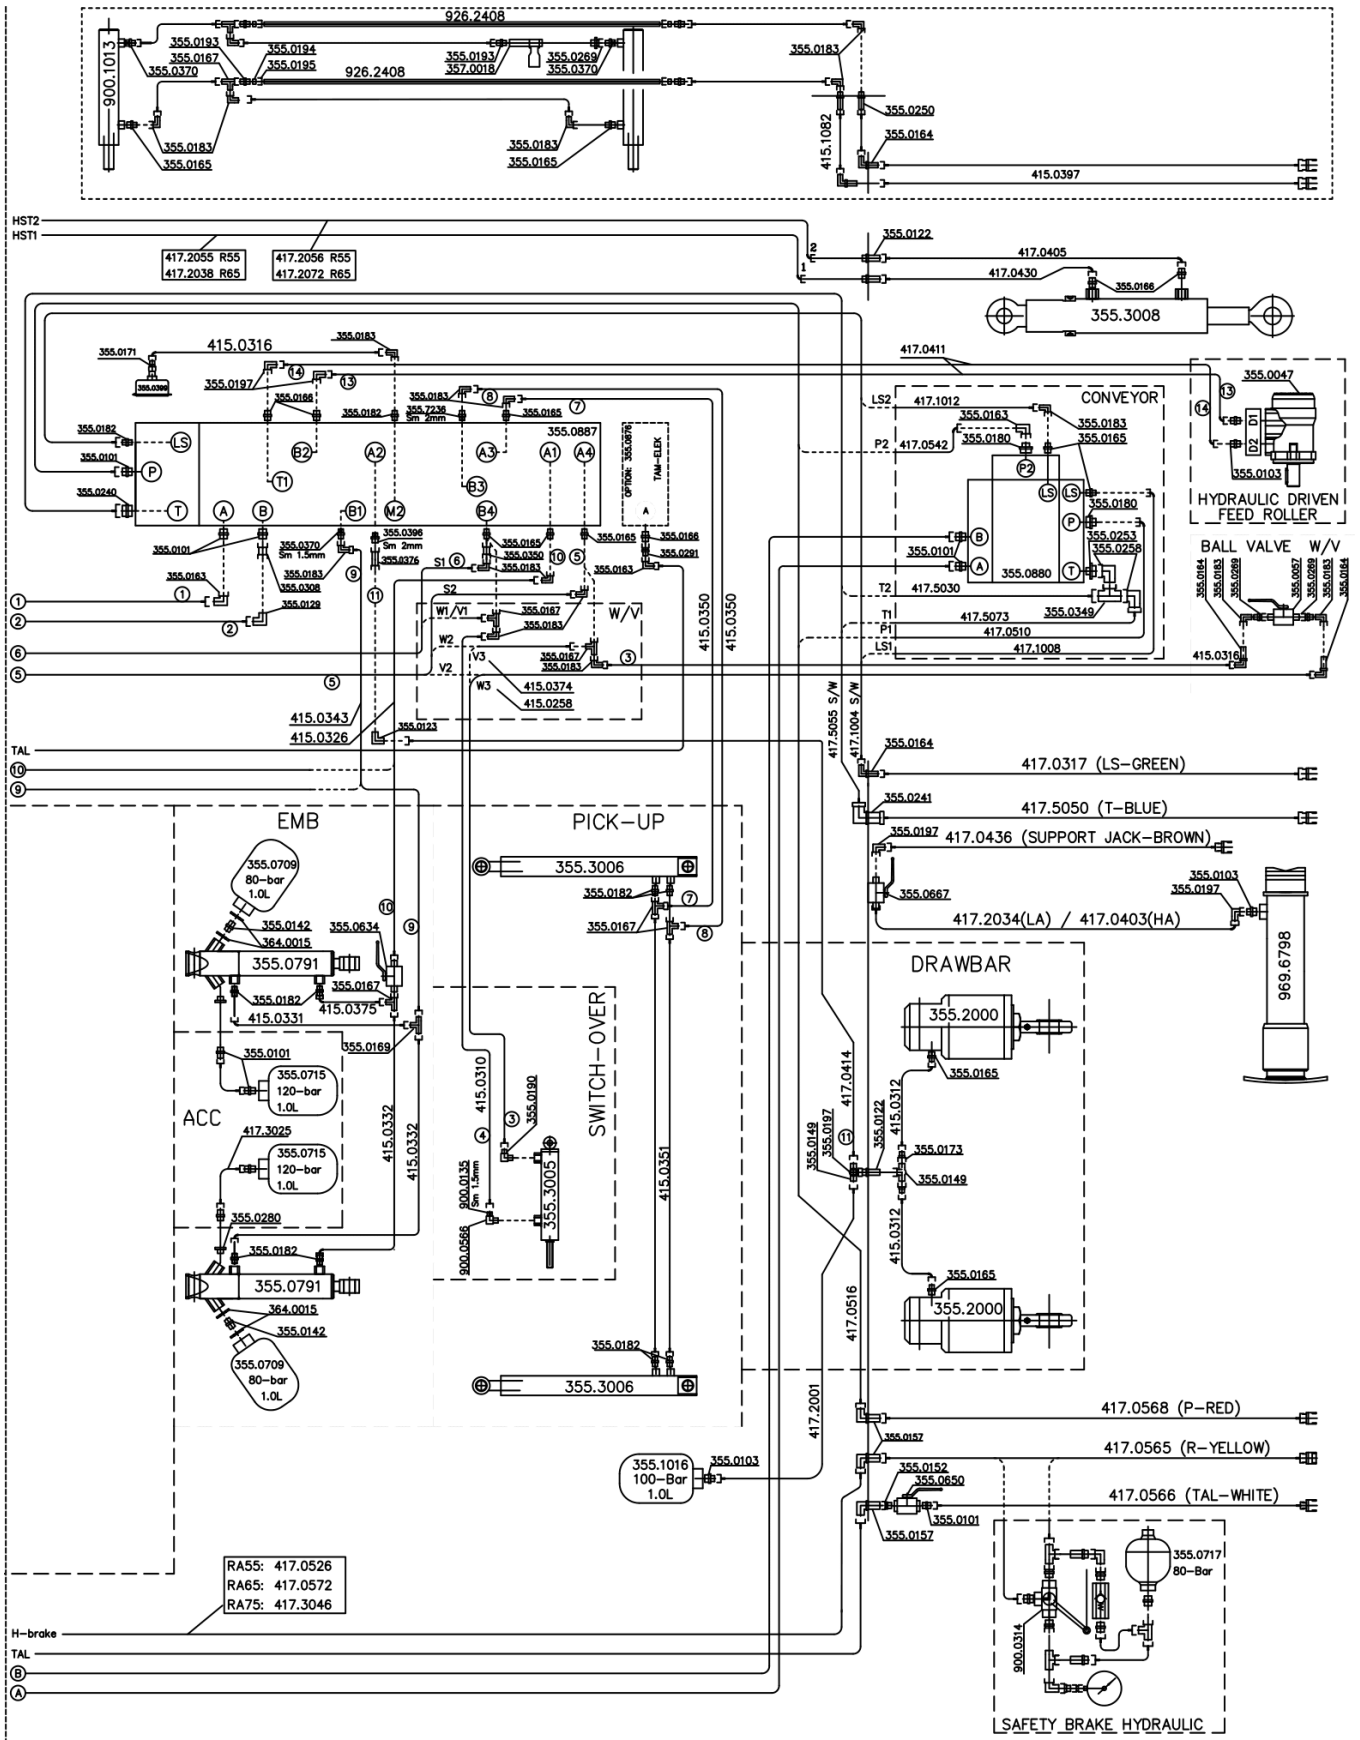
926.2408
900.1013
355.0193
355.0167
355.0370
355.0194
355.0195
926.2408
355.0193
357.0018
355.0269
355.0370
355.0183
355.0165
355.0183
355.0165
355.0183
355.0250
415.1082
355.0164
415.0397

HST2
HST1
417.2055 R55
417.2038 R65
417.2056 R55
417.2072 R65
2
1
355.0122
417.0405
417.0430
355.0166
355.3008

355.0183
355.0171
415.0316
355.0399
355.0197
14
13
355.0166
355.0182
355.7236
Sm 2mm
355.0183
8
355.0165
7
355.0887
355.0182
LS
355.0101
P
355.0240
T
B2
T1
A2
M2
A3
B3
A1
A4
OPTION: 355.0876
TAM-ELEK
A
B1
B4
355.0101
355.0370
Sm 1.5mm
355.0308
355.0183
355.0396
Sm 2mm
355.0376
355.0165
355.0350
355.0183
355.0165
355.0166
355.0291
9
10
5
S1
6
11
355.0163
355.0129
1
2
S2
W1 / V1
355.0167
355.0183
W/V
W2
355.0167
355.0183
3
V2
V3
W3
415.0374
415.0258
415.0350
415.0350
1
2
6
5
5
415.0343
415.0326
355.0123
TAL
10
9

417.0411
LS2
417.1012
CONVEYOR
355.0163
355.0183
355.0180
355.0165
P2
417.0542
P2
LS
LS
355.0180
B
P
355.0253
355.0258
355.0101
A
355.0880
T
T2
417.5030
355.0349
T1
417.5073
P1
417.0510
LS1
417.1008

355.0047
13
14
D1
D2
355.0103
HYDRAULIC DRIVEN FEED ROLLER
BALL VALVE W/V
355.0164
355.0183
355.0269
355.0057
355.0269
355.0183
355.0164
415.0316

417.5055 S/W
417.1004 S/W
355.0164
417.0317 (LS-GREEN)
355.0241
417.5050 (T-BLUE)
355.0197
417.0436 (SUPPORT JACK-BROWN)
355.0667
355.0103
355.0197
417.2034(LA) / 417.0403(HA)
969.6798

EMB
355.0709
80-bar
1.0L
355.0142
364.0015
355.0634
10
9
355.0791
355.0182
355.0167
415.0331
415.0375
355.0169
355.0101
355.0715
120-bar
1.0L
ACC
417.3025
355.0715
120-bar
1.0L
415.0332
415.0332
355.0280
355.0182
355.0791
364.0015
355.0142
355.0709
80-bar
1.0L

PICK-UP
355.3006
355.0182
7
355.0167
8
SWITCH-OVER
415.0310
355.0190
3
4
900.0135
Sm 1.5mm
355.3005
900.0566
415.0351
355.0182
355.3006

DRAWBAR
355.2000
355.0165
415.0312
417.0414
355.0122
355.0149
355.0197
11
355.0173
355.0149
415.0312
355.0165
355.2000
417.0516
417.2001

417.0568 (P-RED)
355.0157
417.0565 (R-YELLOW)
355.1016
100-Bar
1.0L
355.0103
355.0152
355.0650
417.0566 (TAL-WHITE)
355.0101
355.0157
355.0717
80-Bar
900.0314
SAFETY BRAKE HYDRAULIC

RA55: 417.0526
RA65: 417.0572
RA75: 417.3046
H-brake
TAL
B
A